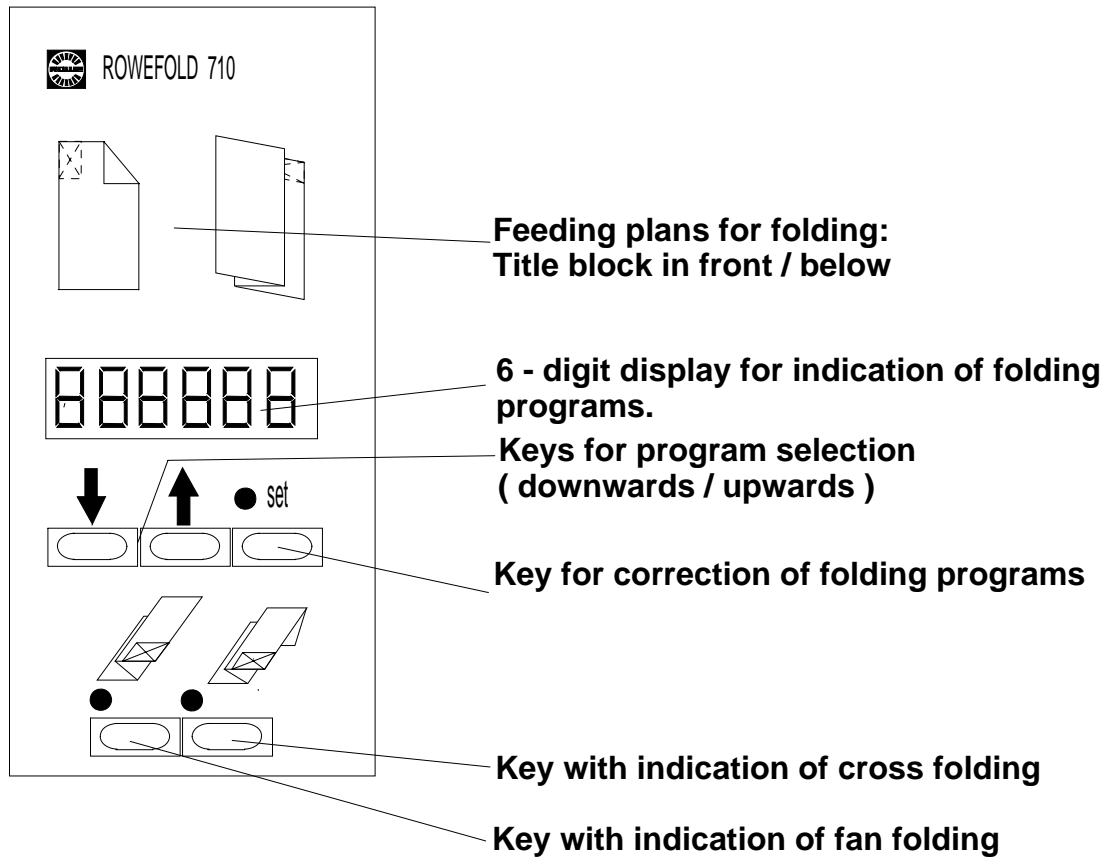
ROWEFOLD 710

888888

set

Feeding plans for folding:
Title block in front / below

6 - digit display for indication of folding programs.

Keys for program selection
( downwards / upwards )

Key for correction of folding programs

Key with indication of cross folding

Key with indication of fan folding